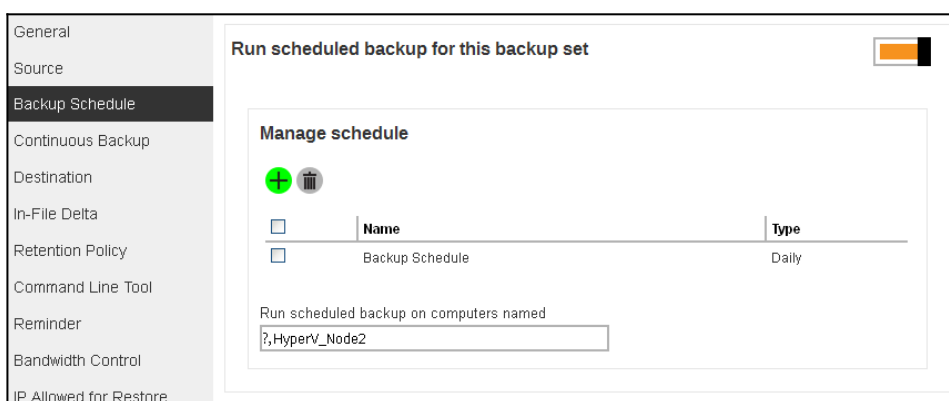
General
Source
Backup Schedule
Continuous Backup
Destination
In-File Delta
Retention Policy
Command Line Tool
Reminder
Bandwidth Control
IP Allowed for Restore

Run scheduled backup for this backup set

Manage schedule

| | Name | Type |
|---|---|---|
| ☐ | Backup Schedule | Daily |

Run scheduled backup on computers named
?,HyperV_Node2